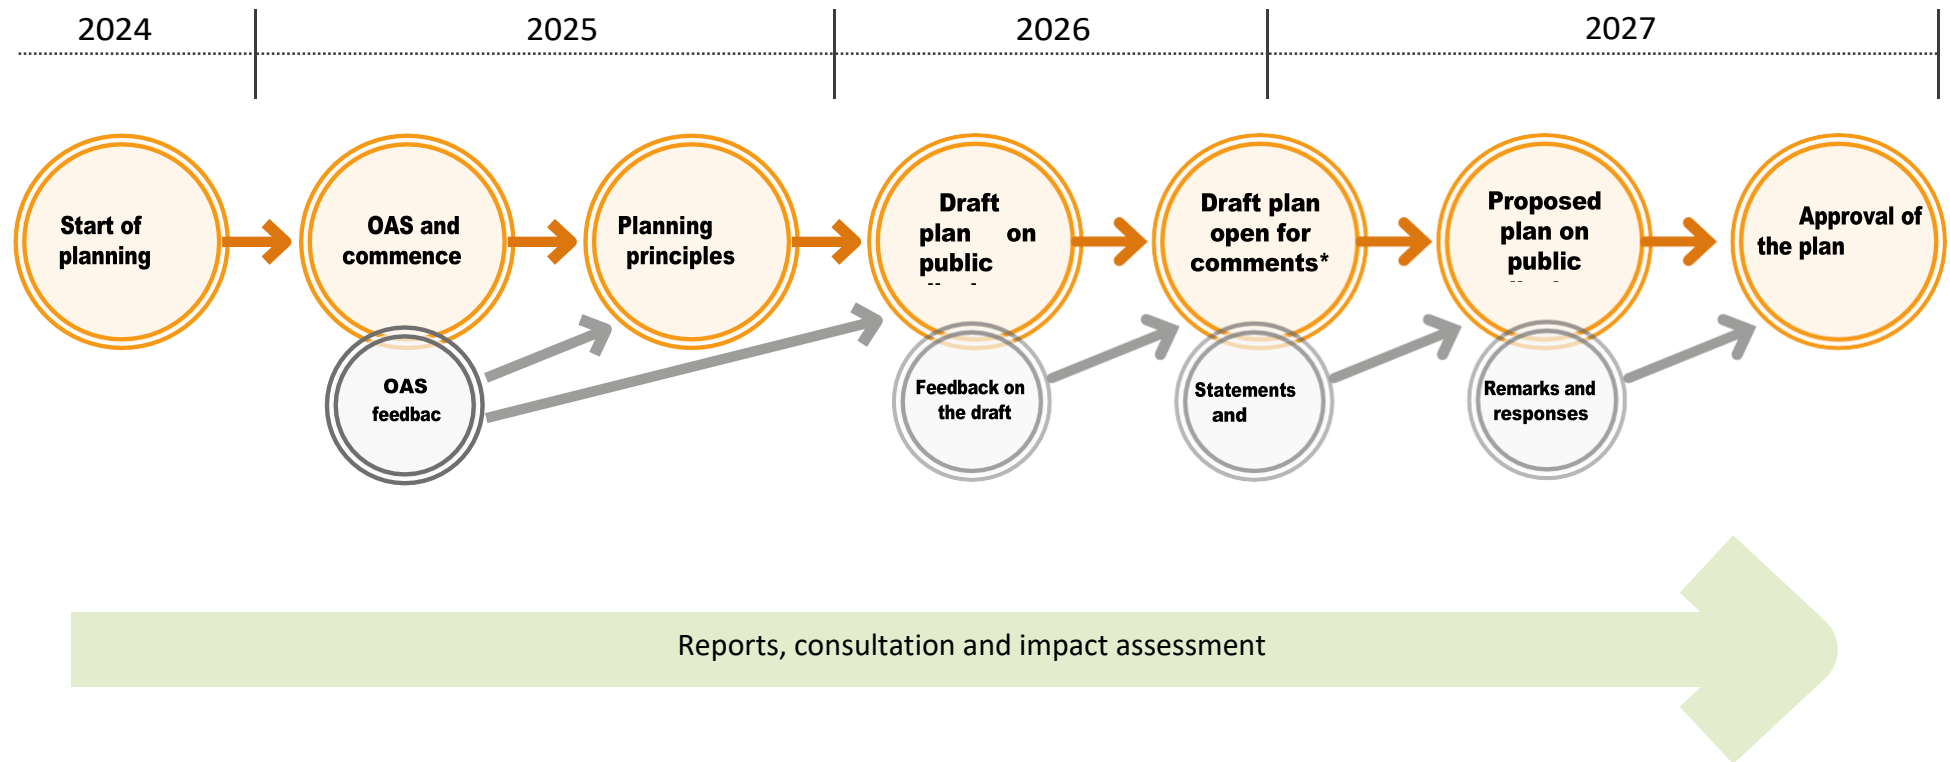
2024

2025

2026

2027

Start of planning

OAS and commence

Planning principles

Draft plan on public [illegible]

Draft plan open for comments*

Proposed plan on public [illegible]

Approval of the plan

OAS feedbac

Feedback on the draft

Statements and

Remarks and responses

Reports, consultation and impact assessment